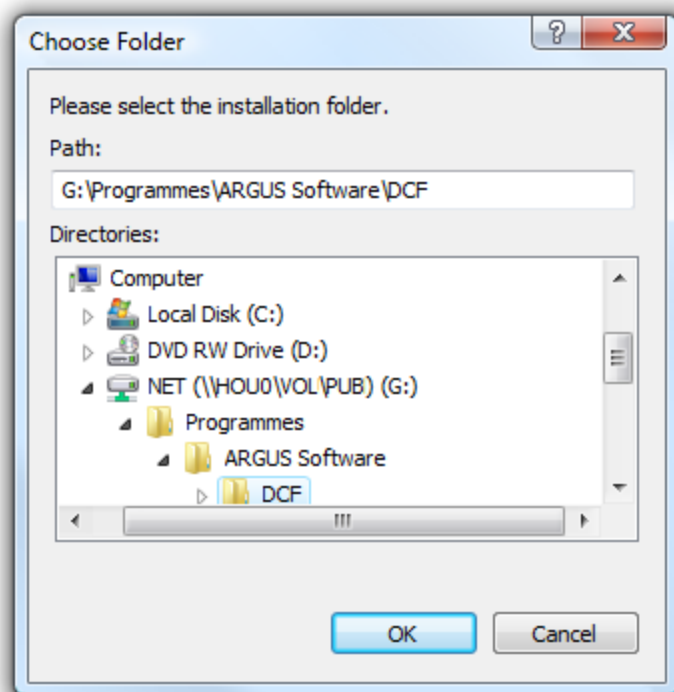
Choose Folder

?

X

Please select the installation folder.

Path:

G:\Programmes\ARGUS Software\DCF

Directories:

Computer

Local Disk (C:)

DVD RW Drive (D:)

NET (\\HOU0\VOL\PUB) (G:)

Programmes

ARGUS Software

DCF

OK

Cancel